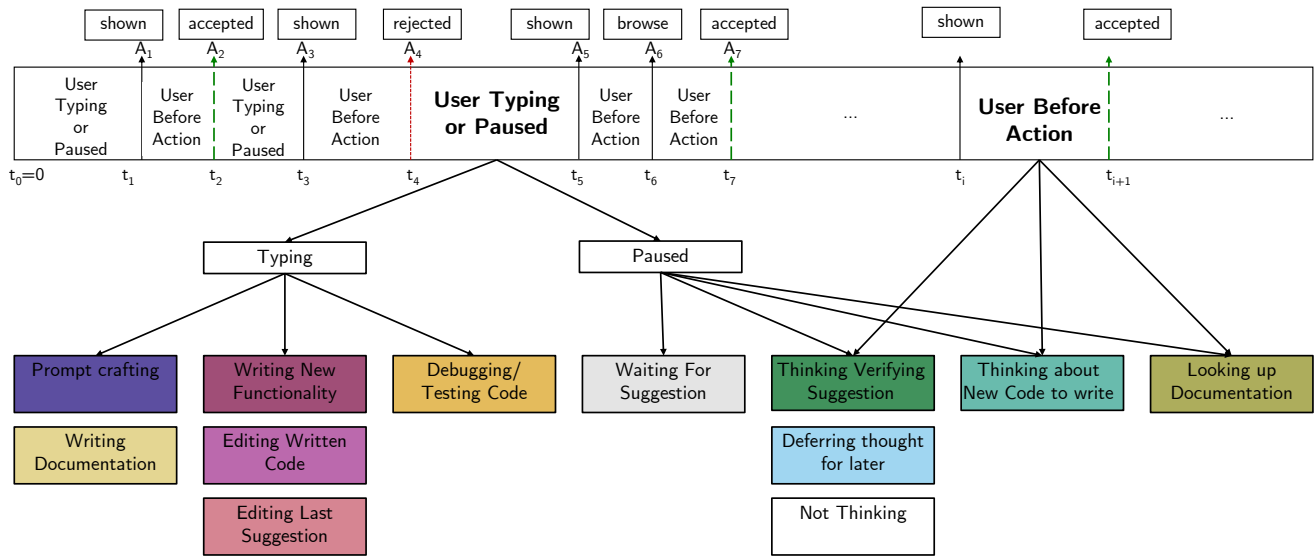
shown
accepted
shown
rejected
shown
browse
accepted
shown
accepted

$A_1$ $A_2$ $A_3$ $A_4$ $A_5$ $A_6$ $A_7$

User Typing or Paused

User Before Action

User Typing or Paused

User Before Action

User Typing or Paused

User Before Action

User Before Action

...

User Before Action

...

$t_0$=0 $t_1$ $t_2$ $t_3$ $t_4$ $t_5$ $t_6$ $t_7$ $t_i$ $t_{i+1}$

Typing

Paused

Prompt crafting

Writing Documentation

Writing New Functionality

Editing Written Code

Editing Last Suggestion

Debugging/ Testing Code

Waiting For Suggestion

Thinking Verifying Suggestion

Deferring thought for later

Not Thinking

Thinking about New Code to write

Looking up Documentation